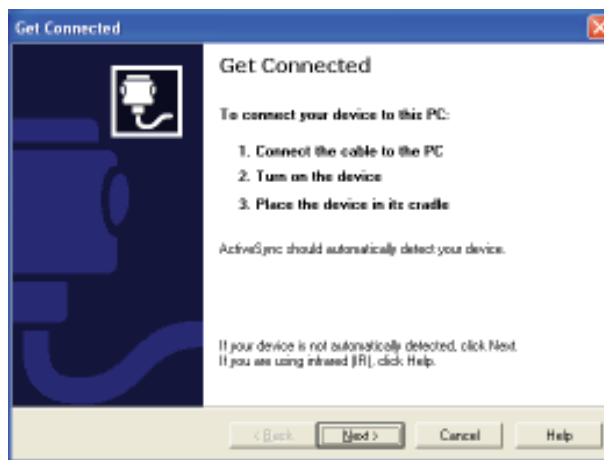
Get Connected

Get Connected

To connect your device to this PC:

1. Connect the cable to the PC

2. Turn on the device

3. Place the device in its cradle

ActiveSync should automatically detect your device.

If your device is not automatically detected, click Next.
If you are using infrared (IR), click Help.

< Back

Next >

Cancel

Help